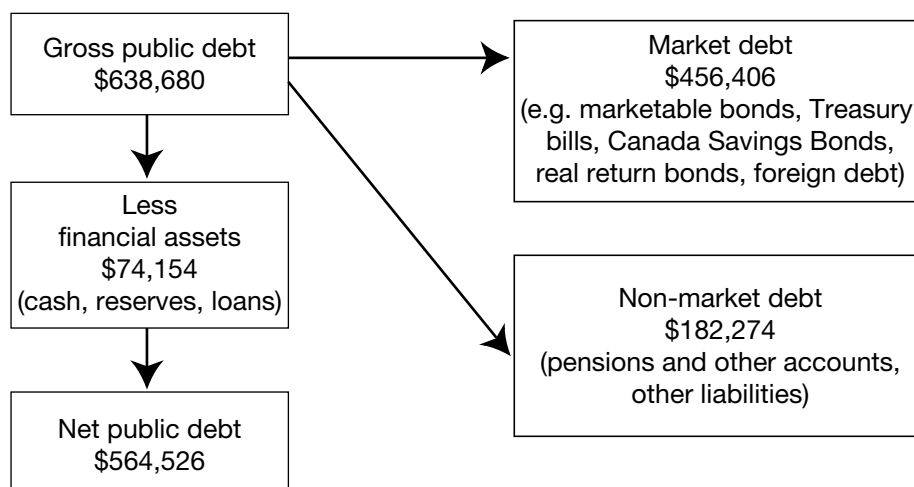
Gross public debt
$638,680

Market debt
$456,406
(e.g. marketable bonds, Treasury bills, Canada Savings Bonds, real return bonds, foreign debt)

Less
financial assets
$74,154
(cash, reserves, loans)

Non-market debt
$182,274
(pensions and other accounts, other liabilities)

Net public debt
$564,526